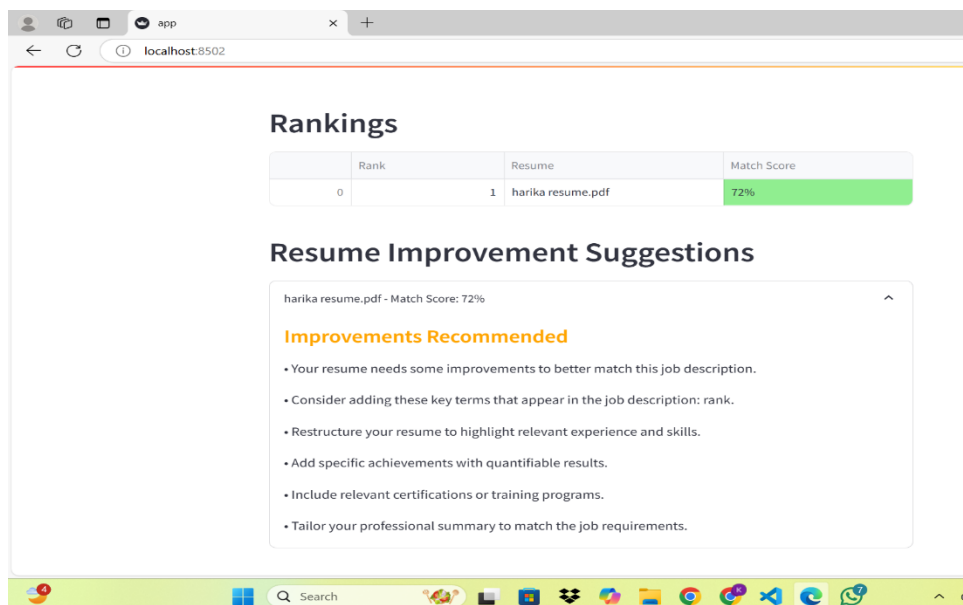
app ×

localhost:8502

Rankings

| | Rank | Resume | Match Score |
|---|---|---|---|
| 0 | 1 | harika resume.pdf | 72% |

Resume Improvement Suggestions

harika resume.pdf - Match Score: 72%

Improvements Recommended

• Your resume needs some improvements to better match this job description.

• Consider adding these key terms that appear in the job description: rank.

• Restructure your resume to highlight relevant experience and skills.

• Add specific achievements with quantifiable results.

• Include relevant certifications or training programs.

• Tailor your professional summary to match the job requirements.

4

Search

7